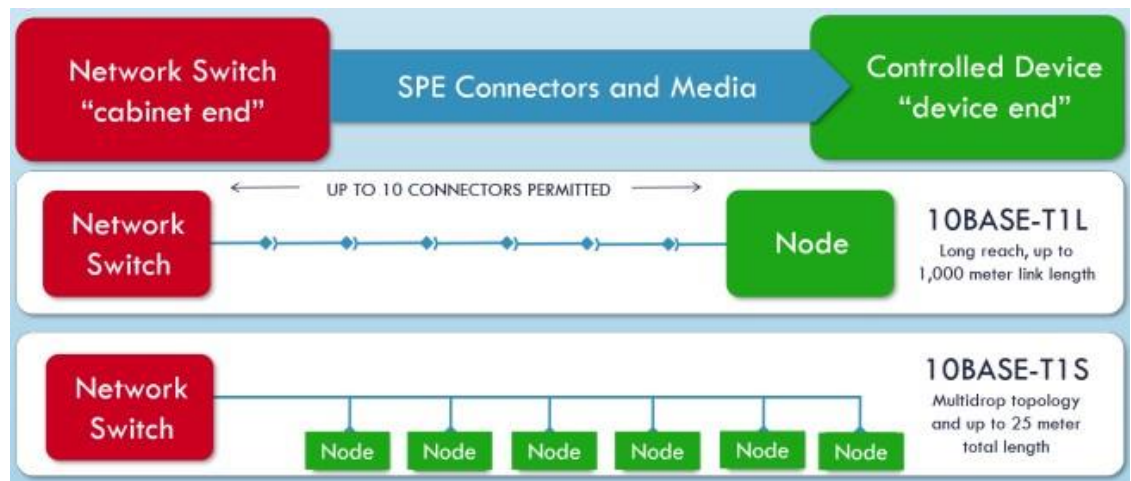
Network Switch "cabinet end"

SPE Connectors and Media

Controlled Device "device end"

UP TO 10 CONNECTORS PERMITTED

Network Switch

Node

10BASE-T1L
Long reach, up to 1,000 meter link length

Network Switch

Node Node Node Node Node Node

10BASE-T1S
Multidrop topology and up to 25 meter total length